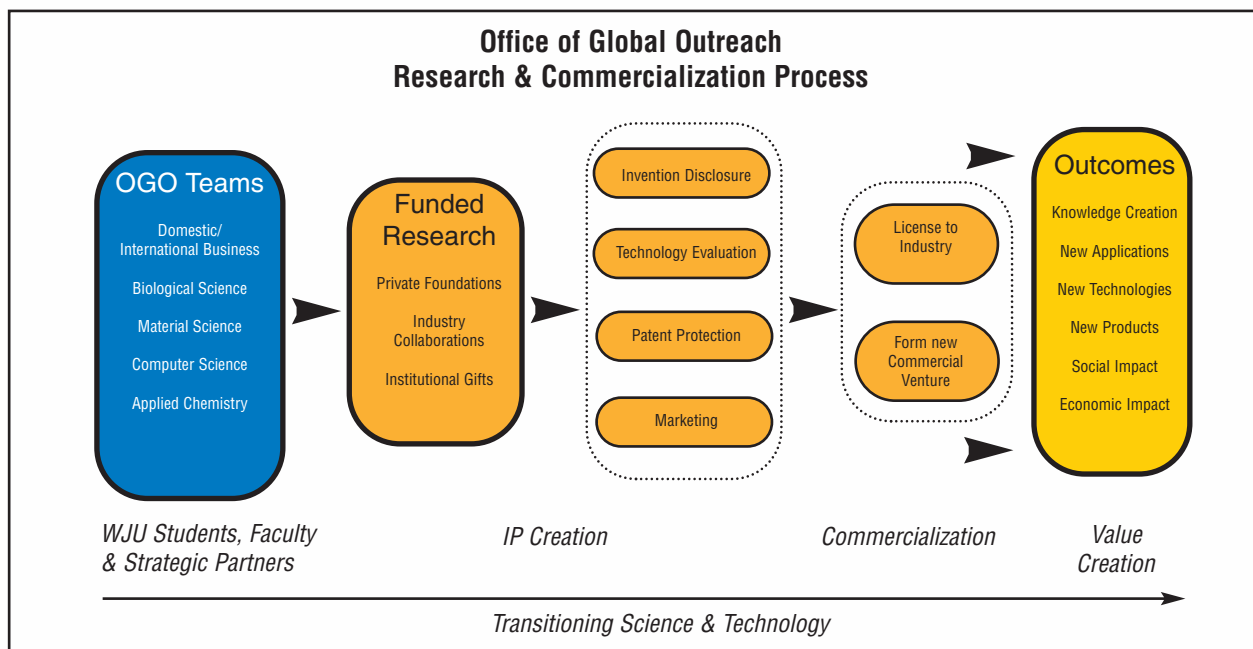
Office of Global Outreach
Research & Commercialization Process

OGO Teams
Domestic/ International Business
Biological Science
Material Science
Computer Science
Applied Chemistry

Funded Research
Private Foundations
Industry Collaborations
Institutional Gifts

Invention Disclosure
Technology Evaluation
Patent Protection
Marketing

License to Industry
Form new Commercial Venture

Outcomes
Knowledge Creation
New Applications
New Technologies
New Products
Social Impact
Economic Impact

WJU Students, Faculty & Strategic Partners

IP Creation

Commercialization

Value Creation

Transitioning Science & Technology